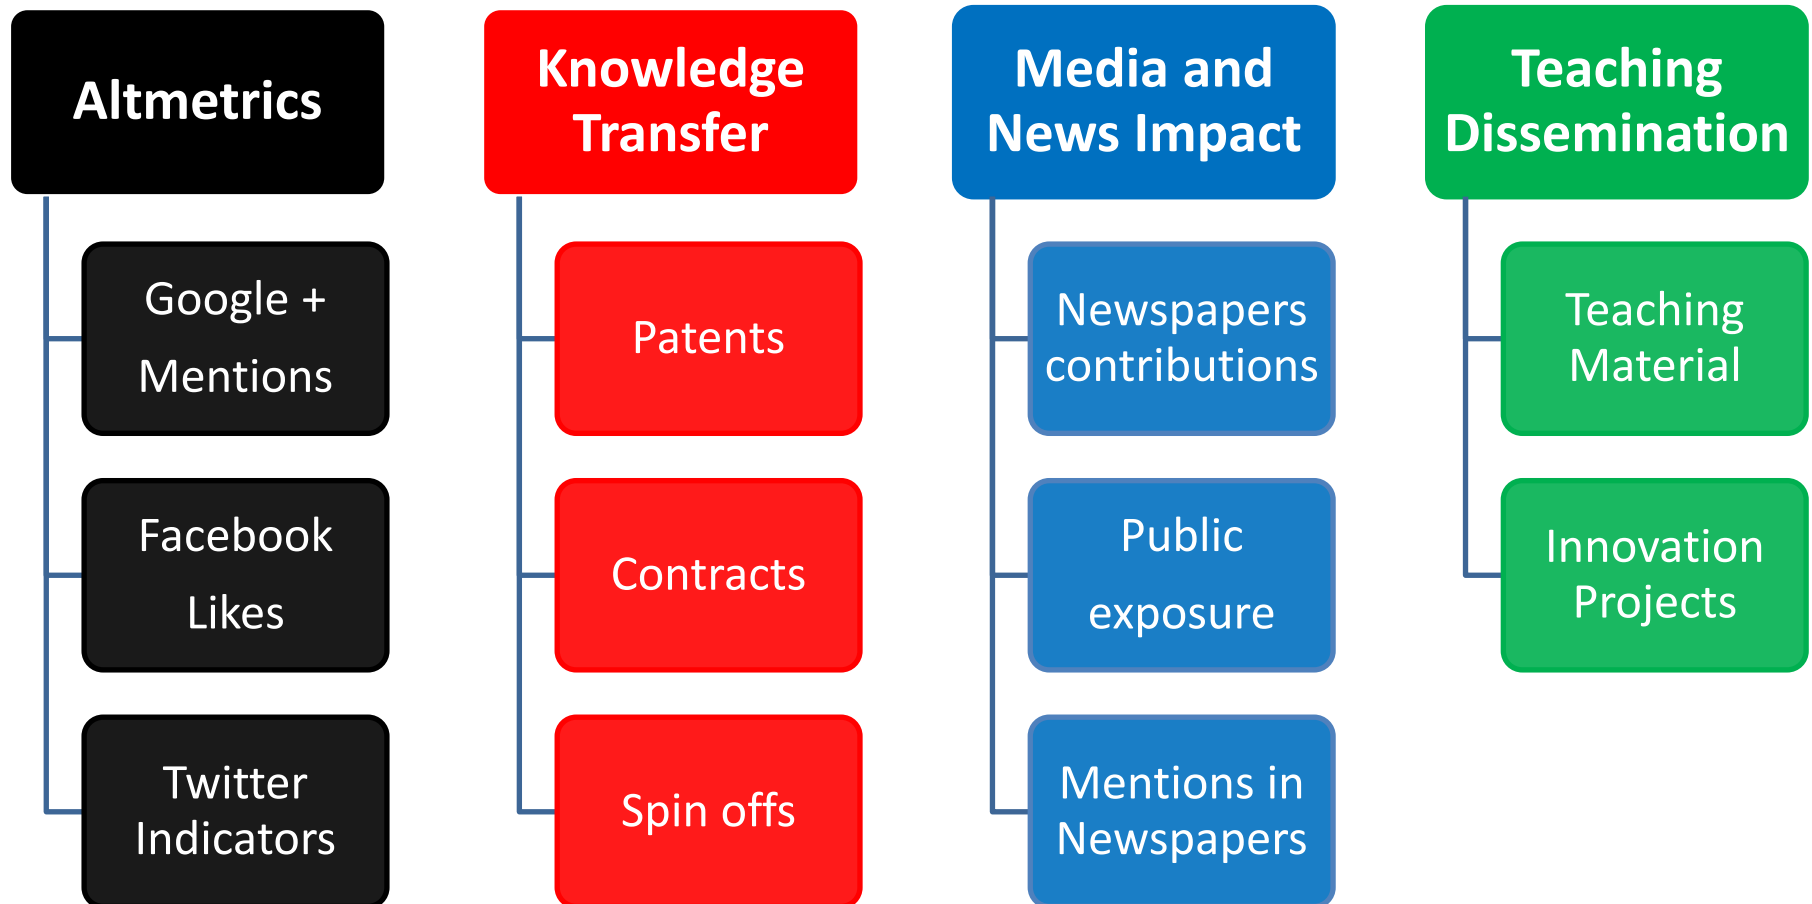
Altmetrics

Google + Mentions

Facebook Likes

Twitter Indicators

Knowledge Transfer

Patents

Contracts

Spin offs

Media and News Impact

Newspapers contributions

Public exposure

Mentions in Newspapers

Teaching Dissemination

Teaching Material

Innovation Projects